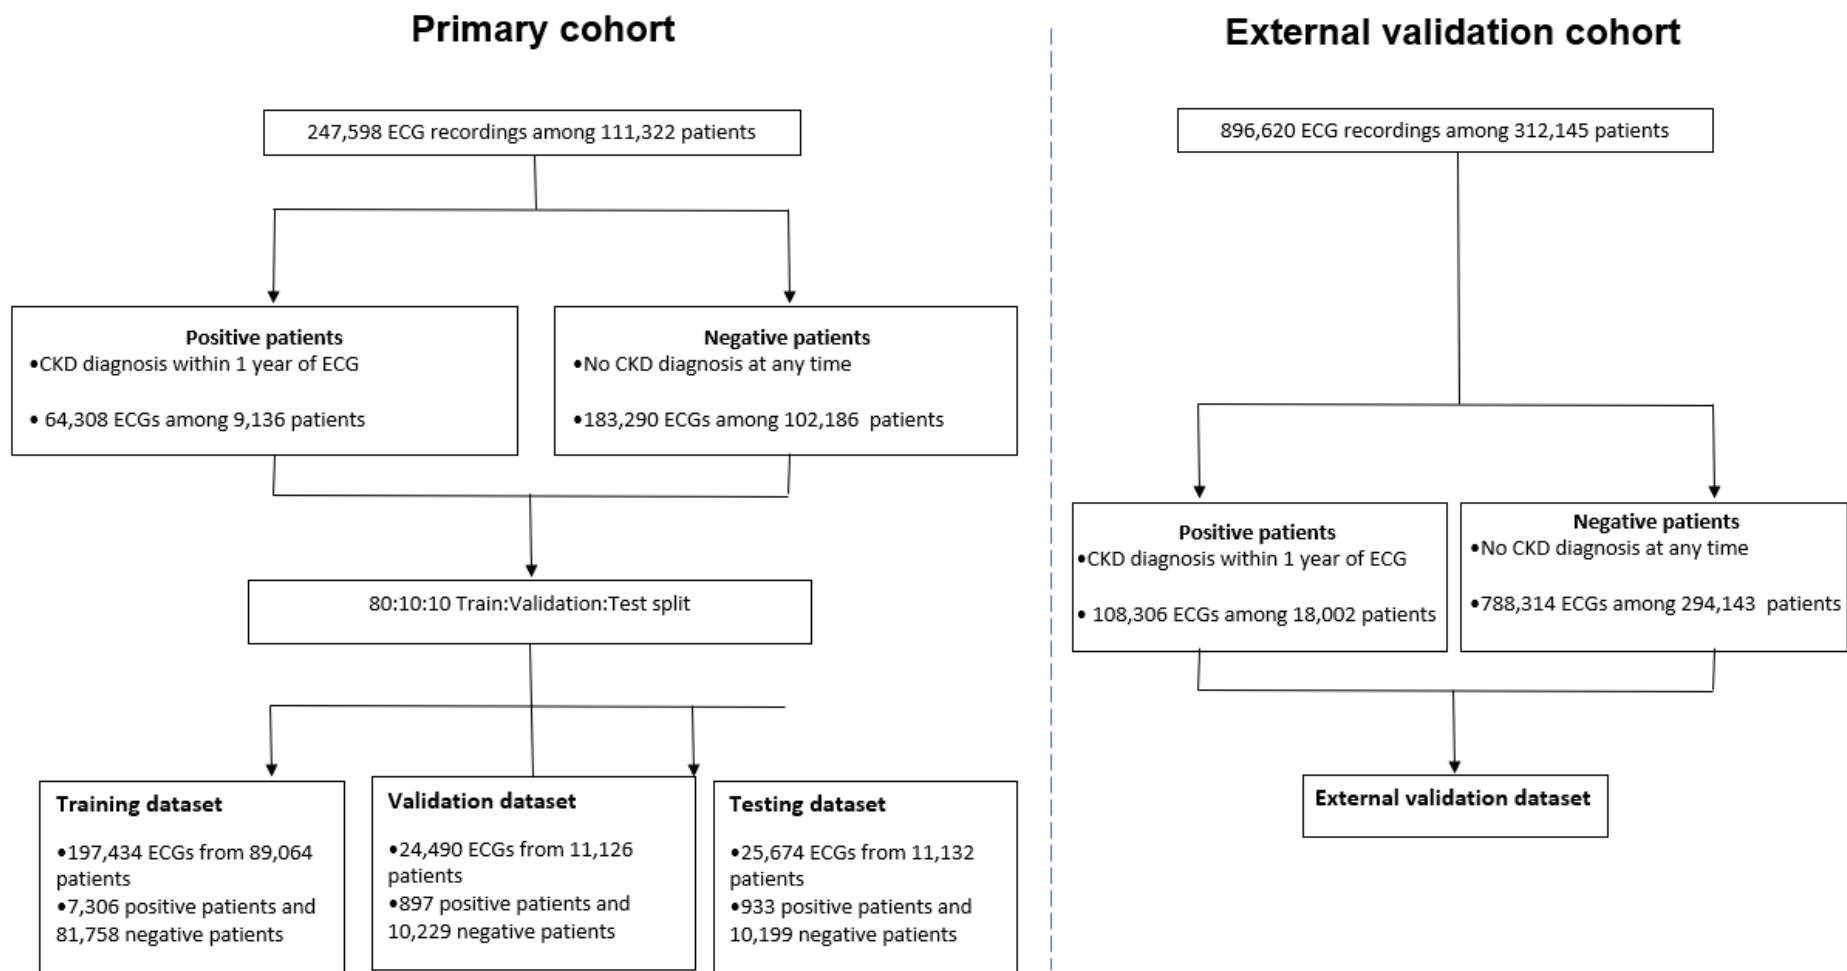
Primary cohort

247,598 ECG recordings among 111,322 patients

Positive patients
•CKD diagnosis within 1 year of ECG
• 64,308 ECGs among 9,136 patients

Negative patients
•No CKD diagnosis at any time
•183,290 ECGs among 102,186 patients

80:10:10 Train:Validation:Test split

Training dataset
•197,434 ECGs from 89,064 patients
•7,306 positive patients and 81,758 negative patients

Validation dataset
•24,490 ECGs from 11,126 patients
•897 positive patients and 10,229 negative patients

Testing dataset
•25,674 ECGs from 11,132 patients
•933 positive patients and 10,199 negative patients

External validation cohort

896,620 ECG recordings among 312,145 patients

Positive patients
•CKD diagnosis within 1 year of ECG
• 108,306 ECGs among 18,002 patients

Negative patients
•No CKD diagnosis at any time
•788,314 ECGs among 294,143 patients

External validation dataset